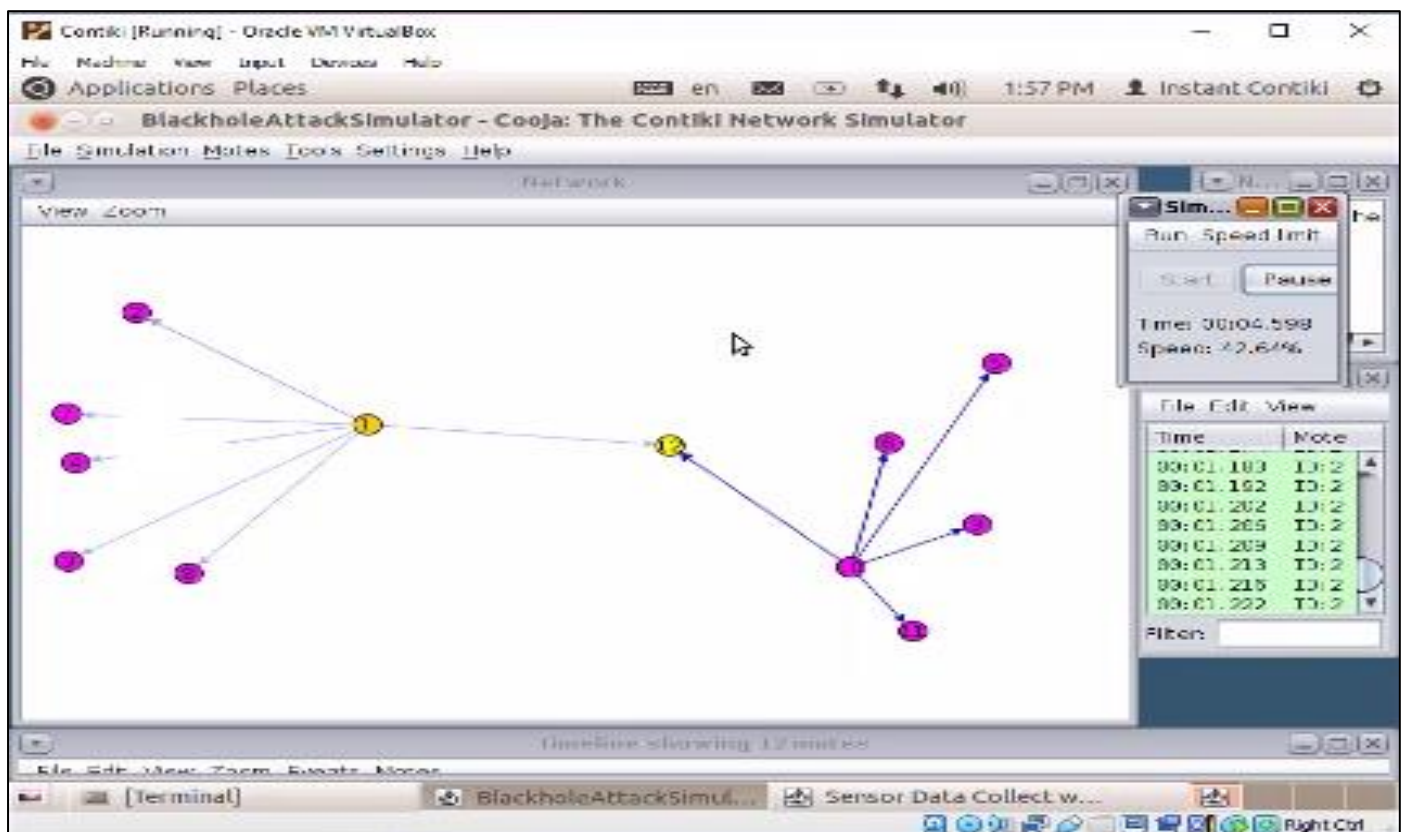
Contiki [Running] - Oracle VM VirtualBox

File Machine View Input Devices Help

Applications Places

en 1:57 PM Instant Contiki

BlackholeAttackSimulator - Cooja: The Contiki Network Simulator

File Simulation Motes Tools Settings Help

Network

View Zoom

2

1

12

9

Sim...

Run Speed limit

Start Pause

Time: 00:04.598

Speed: 72.64%

N...

he

File Edit View

| Time | Mote |
|---|---|
| 00:01.183 | ID:2 |
| 00:01.192 | ID:2 |
| 00:01.202 | ID:2 |
| 00:01.205 | ID:2 |
| 00:01.209 | ID:2 |
| 00:01.213 | ID:2 |
| 00:01.215 | ID:2 |
| 00:01.222 | ID:2 |

Filter:

Timeline showing 12 motes

File Edit View Zoom Events Motes

[Terminal]

BlackholeAttackSimul...

Sensor Data Collect w...

Right Ctrl